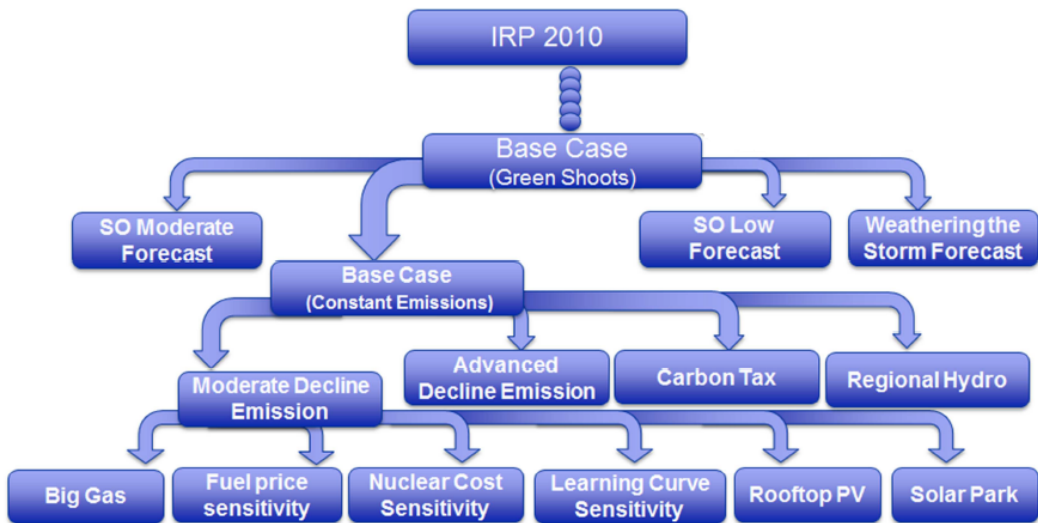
IRP 2010

Base Case
(Green Shoots)

SO Moderate Forecast

SO Low Forecast

Weathering the Storm Forecast

Base Case
(Constant Emissions)

Moderate Decline Emission

Advanced Decline Emission

Carbon Tax

Regional Hydro

Big Gas

Fuel price sensitivity

Nuclear Cost Sensitivity

Learning Curve Sensitivity

Rooftop PV

Solar Park